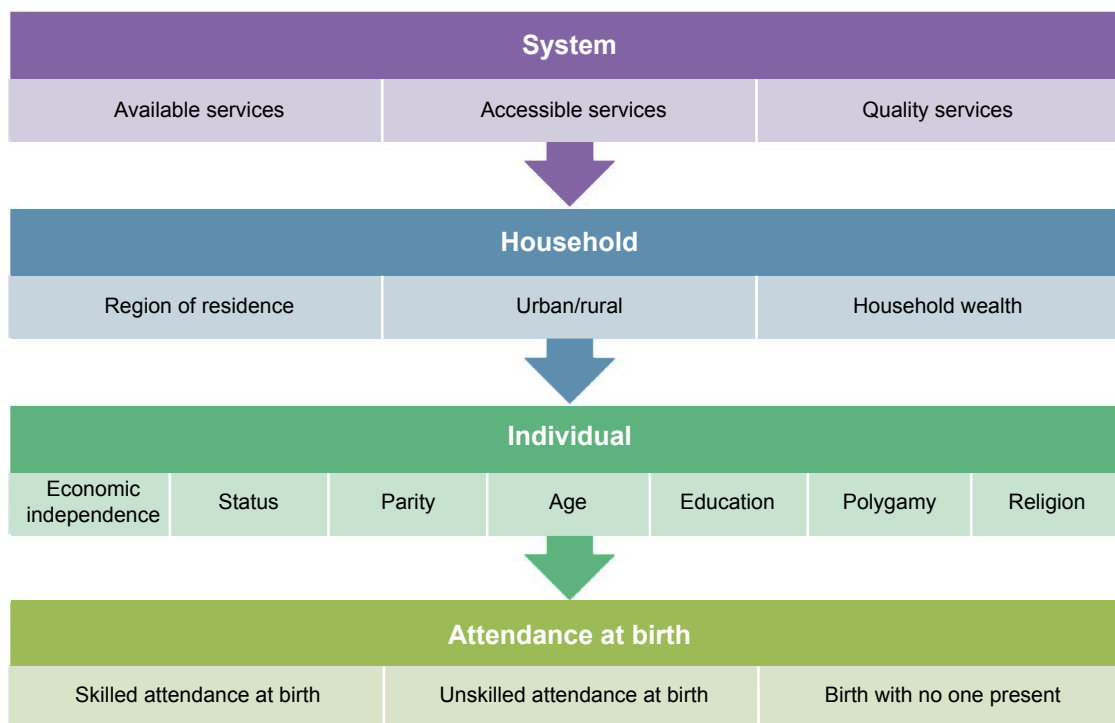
System

| Available services | Accessible services | Quality services |
|---|---|---|

Household

| Region of residence | Urban/rural | Household wealth |
|---|---|---|

Individual

| Economic independence | Status | Parity | Age | Education | Polygamy | Religion |
|---|---|---|---|---|---|---|

Attendance at birth

| Skilled attendance at birth | Unskilled attendance at birth | Birth with no one present |
|---|---|---|